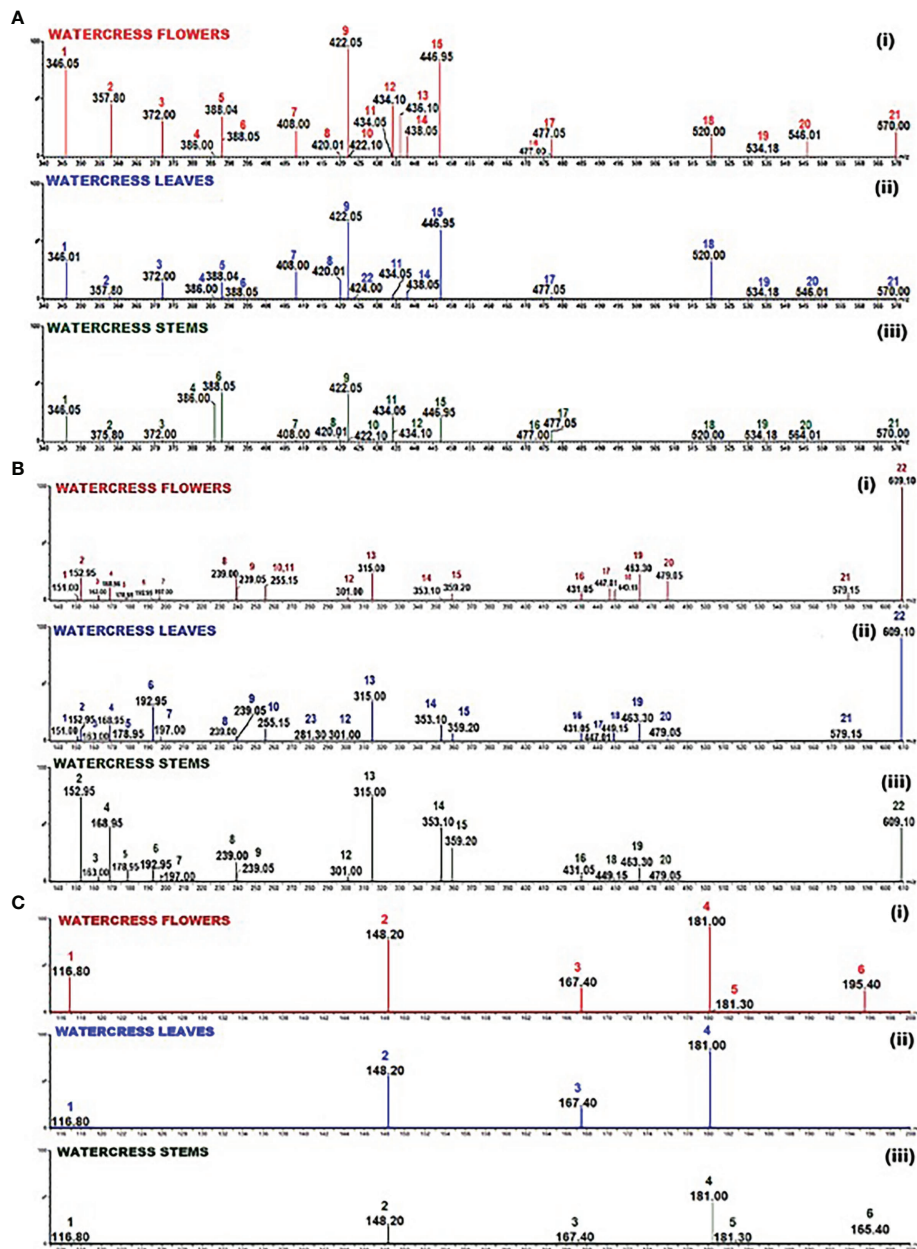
A

WATERCRESS FLOWERS (i)

1 346.05
2 357.80
3 372.00
4 386.00
5 388.04
6 388.05
7 408.00
8 420.01
9 422.05
10 422.10
11 434.05
12 434.10
13 436.10
14 438.05
15 446.95
16 477.00
17 477.05
18 520.00
19 534.18
20 546.01
21 570.00

WATERCRESS LEAVES (ii)

1 346.01
2 357.80
3 372.00
4 386.00
5 388.04
6 388.05
7 408.00
8 420.01
9 422.05
22 424.00
11 434.05
14 438.05
15 446.95
17 477.05
18 520.00
19 534.18
20 546.01
21 570.00

WATERCRESS STEMS (iii)

1 346.05
2 375.80
3 372.00
4 386.00
6 388.05
7 408.00
8 420.01
9 422.05
10 422.10
11 434.05
12 434.10
15 446.95
16 477.00
17 477.05
18 520.00
19 534.18
20 564.01
21 570.00

B

WATERCRESS FLOWERS (i)

1 151.00
2 152.95
3 163.00
4 168.95
5 178.95
6 192.95
7 197.00
8 239.00
9 239.05
10,11 255.15
12 301.00
13 315.00
14 353.10
15 359.20
16 431.05
17 447.01
18 449.15
19 453.30
20 479.05
21 579.15
22 609.10

WATERCRESS LEAVES (ii)

1 151.00
2 152.95
3 163.00
4 168.95
5 178.95
6 192.95
7 197.00
8 239.00
9 239.05
10 255.15
23 281.30
12 301.00
13 315.00
14 353.10
15 359.20
16 431.05
17 447.01
18 449.15
19 453.30
20 479.05
21 579.15
22 609.10

WATERCRESS STEMS (iii)

2 152.95
3 163.00
4 168.95
5 178.95
6 192.95
7 197.00
8 239.00
9 239.05
12 301.00
13 315.00
14 353.10
15 359.20
16 431.05
18 449.15
19 453.30
20 479.05
22 609.10

C

WATERCRESS FLOWERS (i)

1 116.80
2 148.20
3 167.40
4 181.00
5 181.30
6 195.40

WATERCRESS LEAVES (ii)

1 116.80
2 148.20
3 167.40
4 181.00

WATERCRESS STEMS (iii)

1 116.80
2 148.20
3 167.40
4 181.00
5 181.30
6 165.40